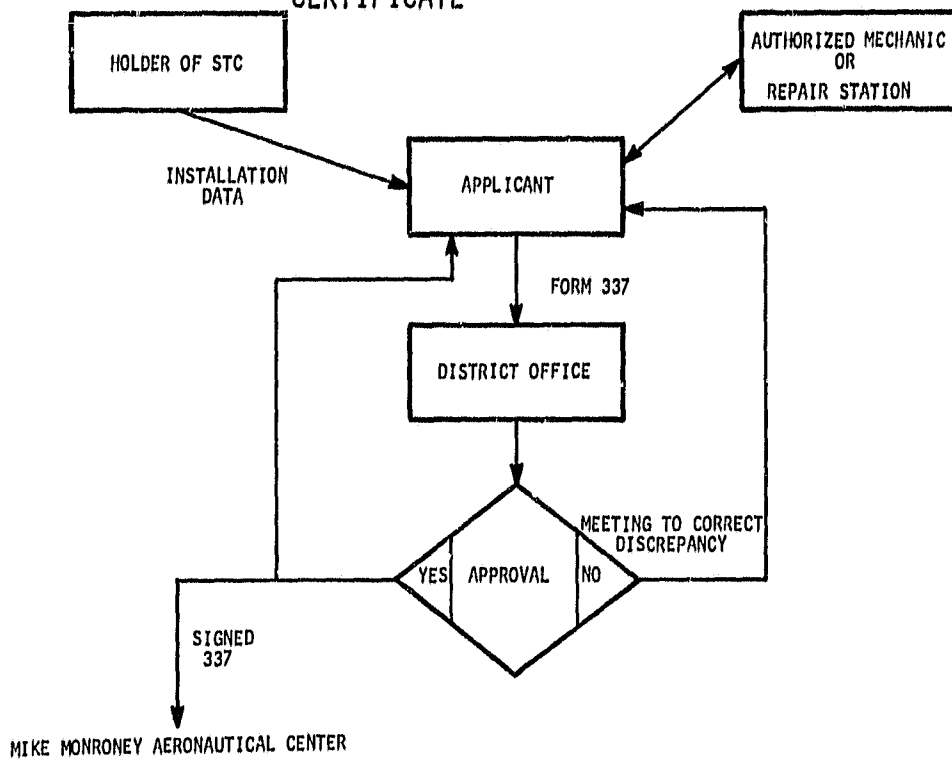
CERTIFICATE

HOLDER OF STC

AUTHORIZED MECHANIC OR REPAIR STATION

INSTALLATION DATA

APPLICANT

FORM 337

DISTRICT OFFICE

MEETING TO CORRECT DISCREPANCY

YES

APPROVAL

NO

SIGNED 337

MIKE MONRONEY AERONAUTICAL CENTER